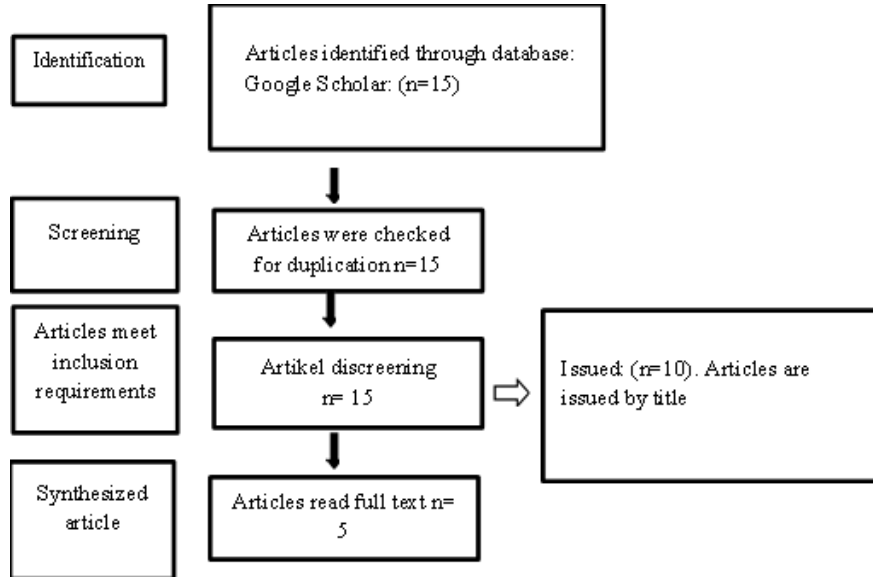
Identification

Articles identified through database: Google Scholar: (n=15)

Screening

Articles were checked for duplication n=15

Articles meet inclusion requirements

Artikel discreening n= 15

Issued: (n=10). Articles are issued by title

Synthesized article

Articles read full text n= 5